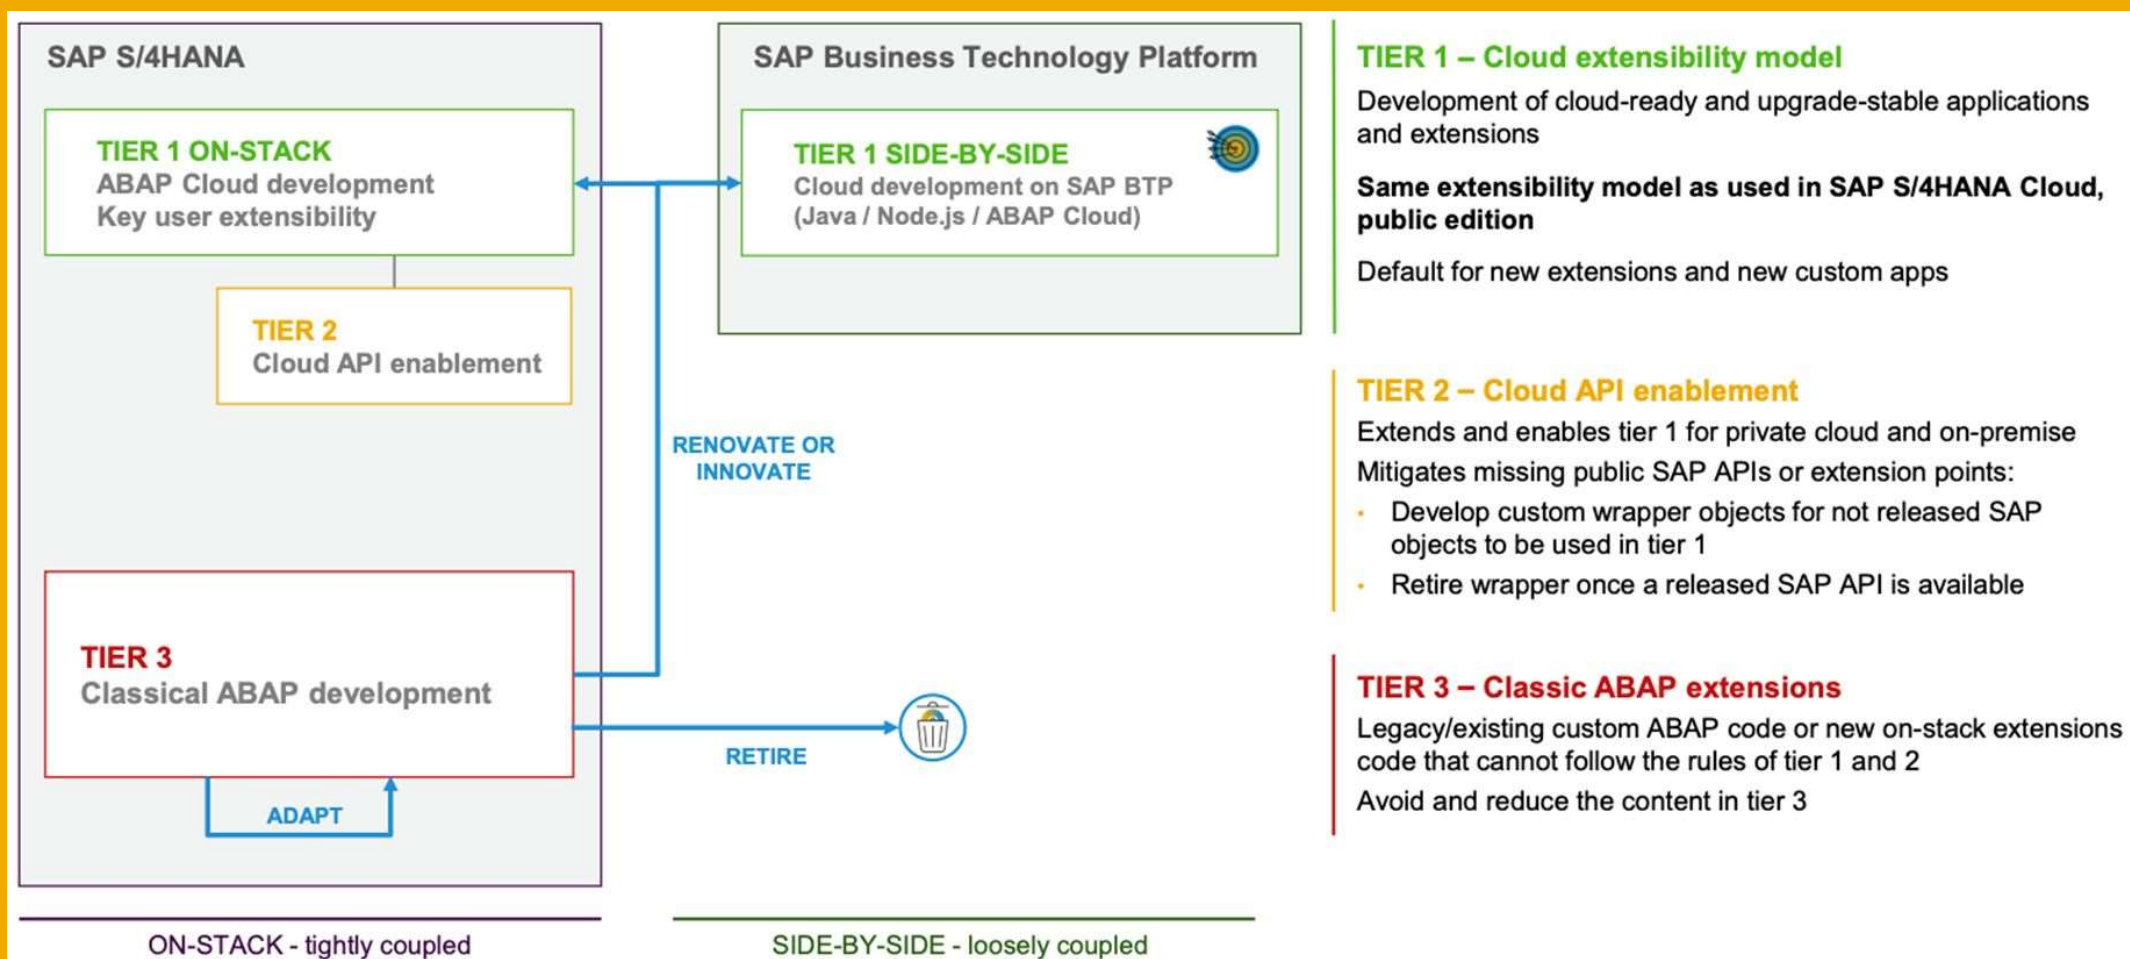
SAP S/4HANA

TIER 1 ON-STACK
ABAP Cloud development
Key user extensibility

TIER 2
Cloud API enablement

TIER 3
Classical ABAP development

ADAPT

SAP Business Technology Platform

TIER 1 SIDE-BY-SIDE
Cloud development on SAP BTP
(Java / Node.js / ABAP Cloud)

RENOVATE OR INNOVATE

RETIRE

ON-STACK - tightly coupled

SIDE-BY-SIDE - loosely coupled

TIER 1 – Cloud extensibility model

Development of cloud-ready and upgrade-stable applications and extensions

Same extensibility model as used in SAP S/4HANA Cloud, public edition

Default for new extensions and new custom apps

TIER 2 – Cloud API enablement

Extends and enables tier 1 for private cloud and on-premise

Mitigates missing public SAP APIs or extension points:

- Develop custom wrapper objects for not released SAP objects to be used in tier 1
- Retire wrapper once a released SAP API is available

TIER 3 – Classic ABAP extensions

Legacy/existing custom ABAP code or new on-stack extensions code that cannot follow the rules of tier 1 and 2

Avoid and reduce the content in tier 3